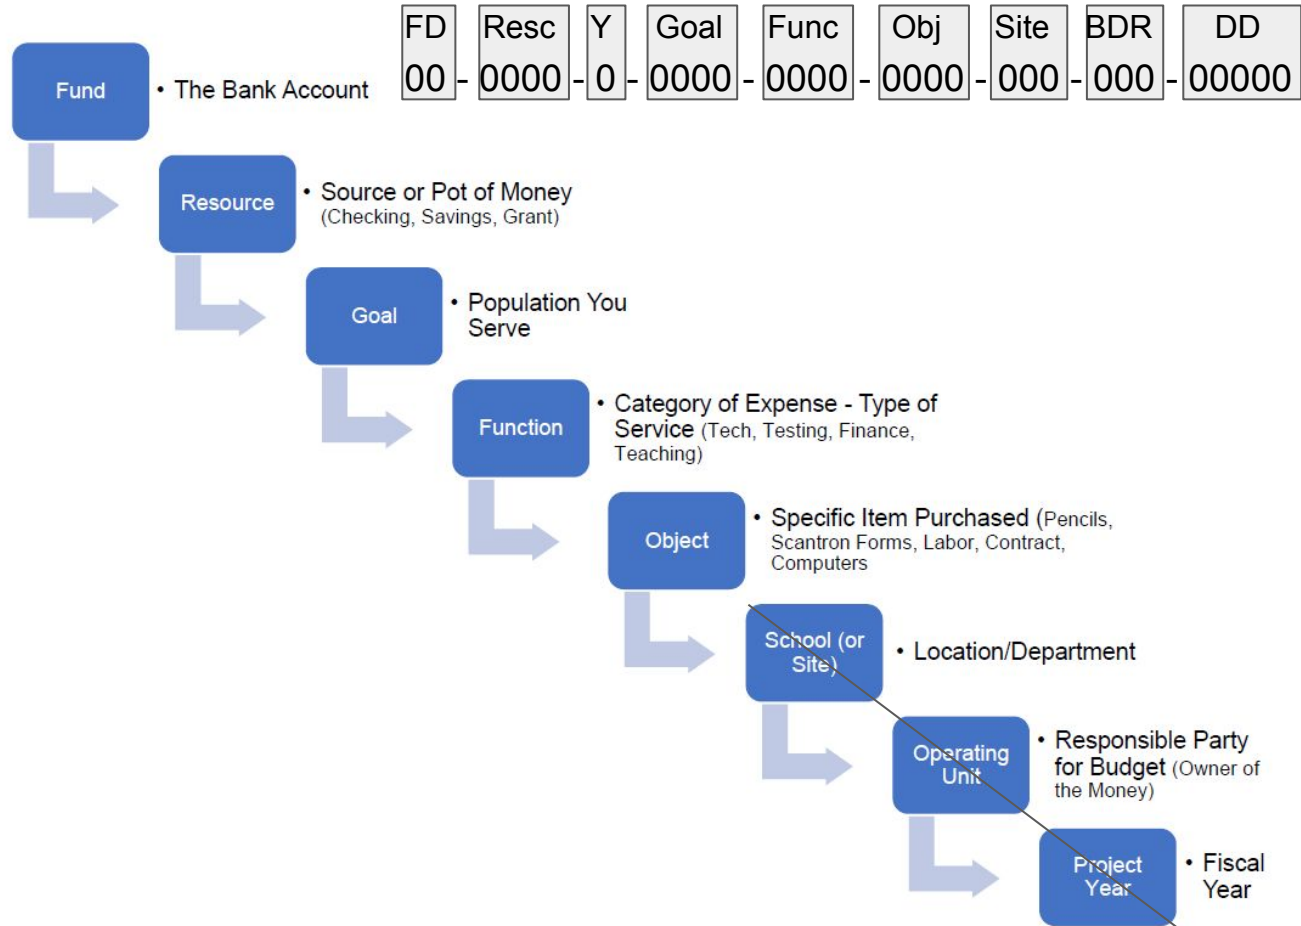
| FD | | Resc | | Y | | Goal | | Func | | Obj | | Site | | BDR | | DD |
|---|---|---|---|---|---|---|---|---|---|---|---|---|---|---|---|---|
| 00 | - | 0000 | - | 0 | - | 0000 | - | 0000 | - | 0000 | - | 000 | - | 000 | - | 00000 |

Fund
• The Bank Account

Resource
• Source or Pot of Money (Checking, Savings, Grant)

Goal
• Population You Serve

Function
• Category of Expense - Type of Service (Tech, Testing, Finance, Teaching)

Object
• Specific Item Purchased (Pencils, Scantron Forms, Labor, Contract, Computers

School (or Site)
• Location/Department

Operating Unit
• Responsible Party for Budget (Owner of the Money)

Project Year
• Fiscal Year